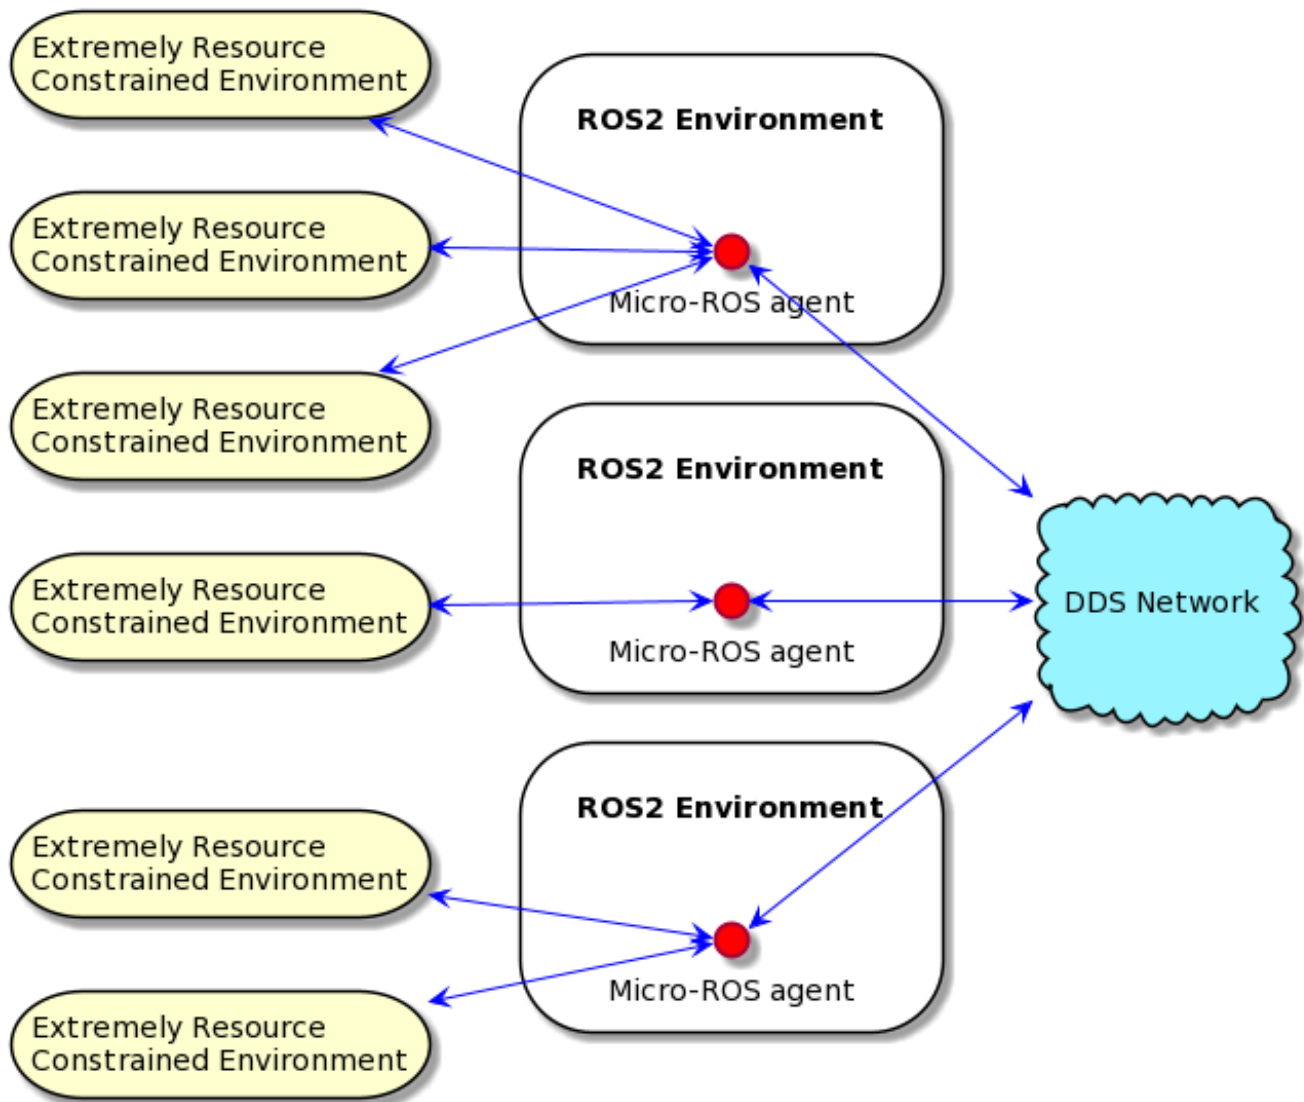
Extremely Resource Constrained Environment

ROS2 Environment

Extremely Resource Constrained Environment

Micro-ROS agent

Extremely Resource Constrained Environment

ROS2 Environment

Extremely Resource Constrained Environment

Micro-ROS agent

DDS Network

ROS2 Environment

Extremely Resource Constrained Environment

Micro-ROS agent

Extremely Resource Constrained Environment